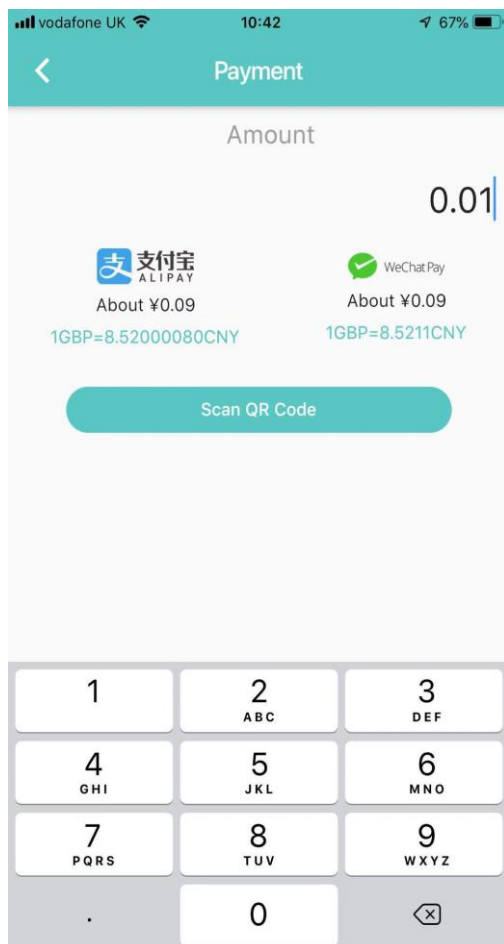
vodafone UK 10:42 67%

Payment

Amount

0.01

支付宝 ALIPAY
About ¥0.09
1GBP=8.52000080CNY

WeChat Pay
About ¥0.09
1GBP=8.5211CNY

Scan QR Code

1
2 ABC
3 DEF
4 GHI
5 JKL
6 MNO
7 PQRS
8 TUV
9 WXYZ
.
0